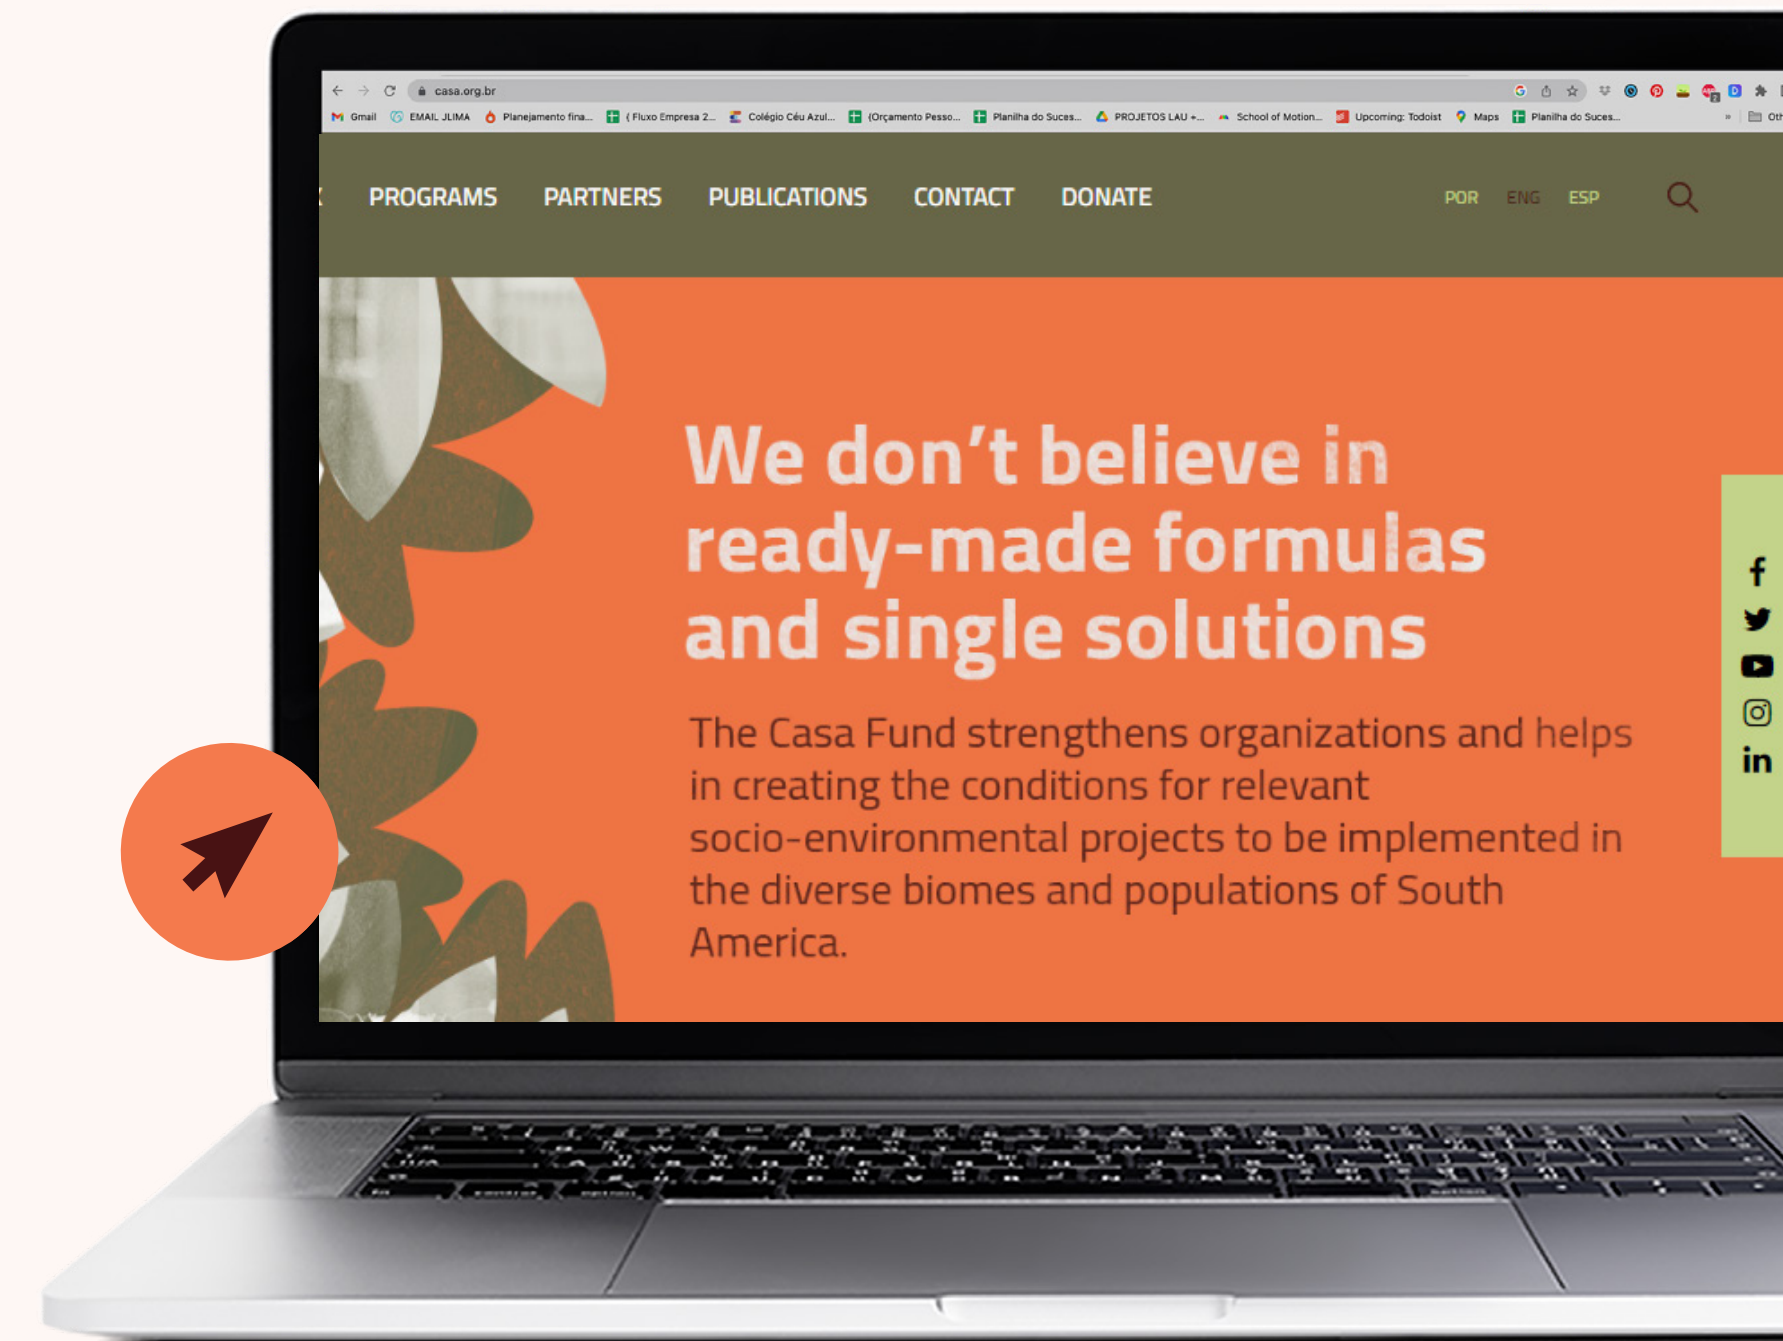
casa.org.br

Gmail EMAIL JLIMA Planejamento fina... ( Fluxo Empresa 2... Colégio Céu Azul... (Orçamento Pesso... Planilha do Suces... PROJETOS LAU +... School of Motion... Upcoming: Todoist Maps Planilha do Suces...

PROGRAMS PARTNERS PUBLICATIONS CONTACT DONATE POR ENG ESP

We don’t believe in ready-made formulas and single solutions

The Casa Fund strengthens organizations and helps in creating the conditions for relevant socio-environmental projects to be implemented in the diverse biomes and populations of South America.